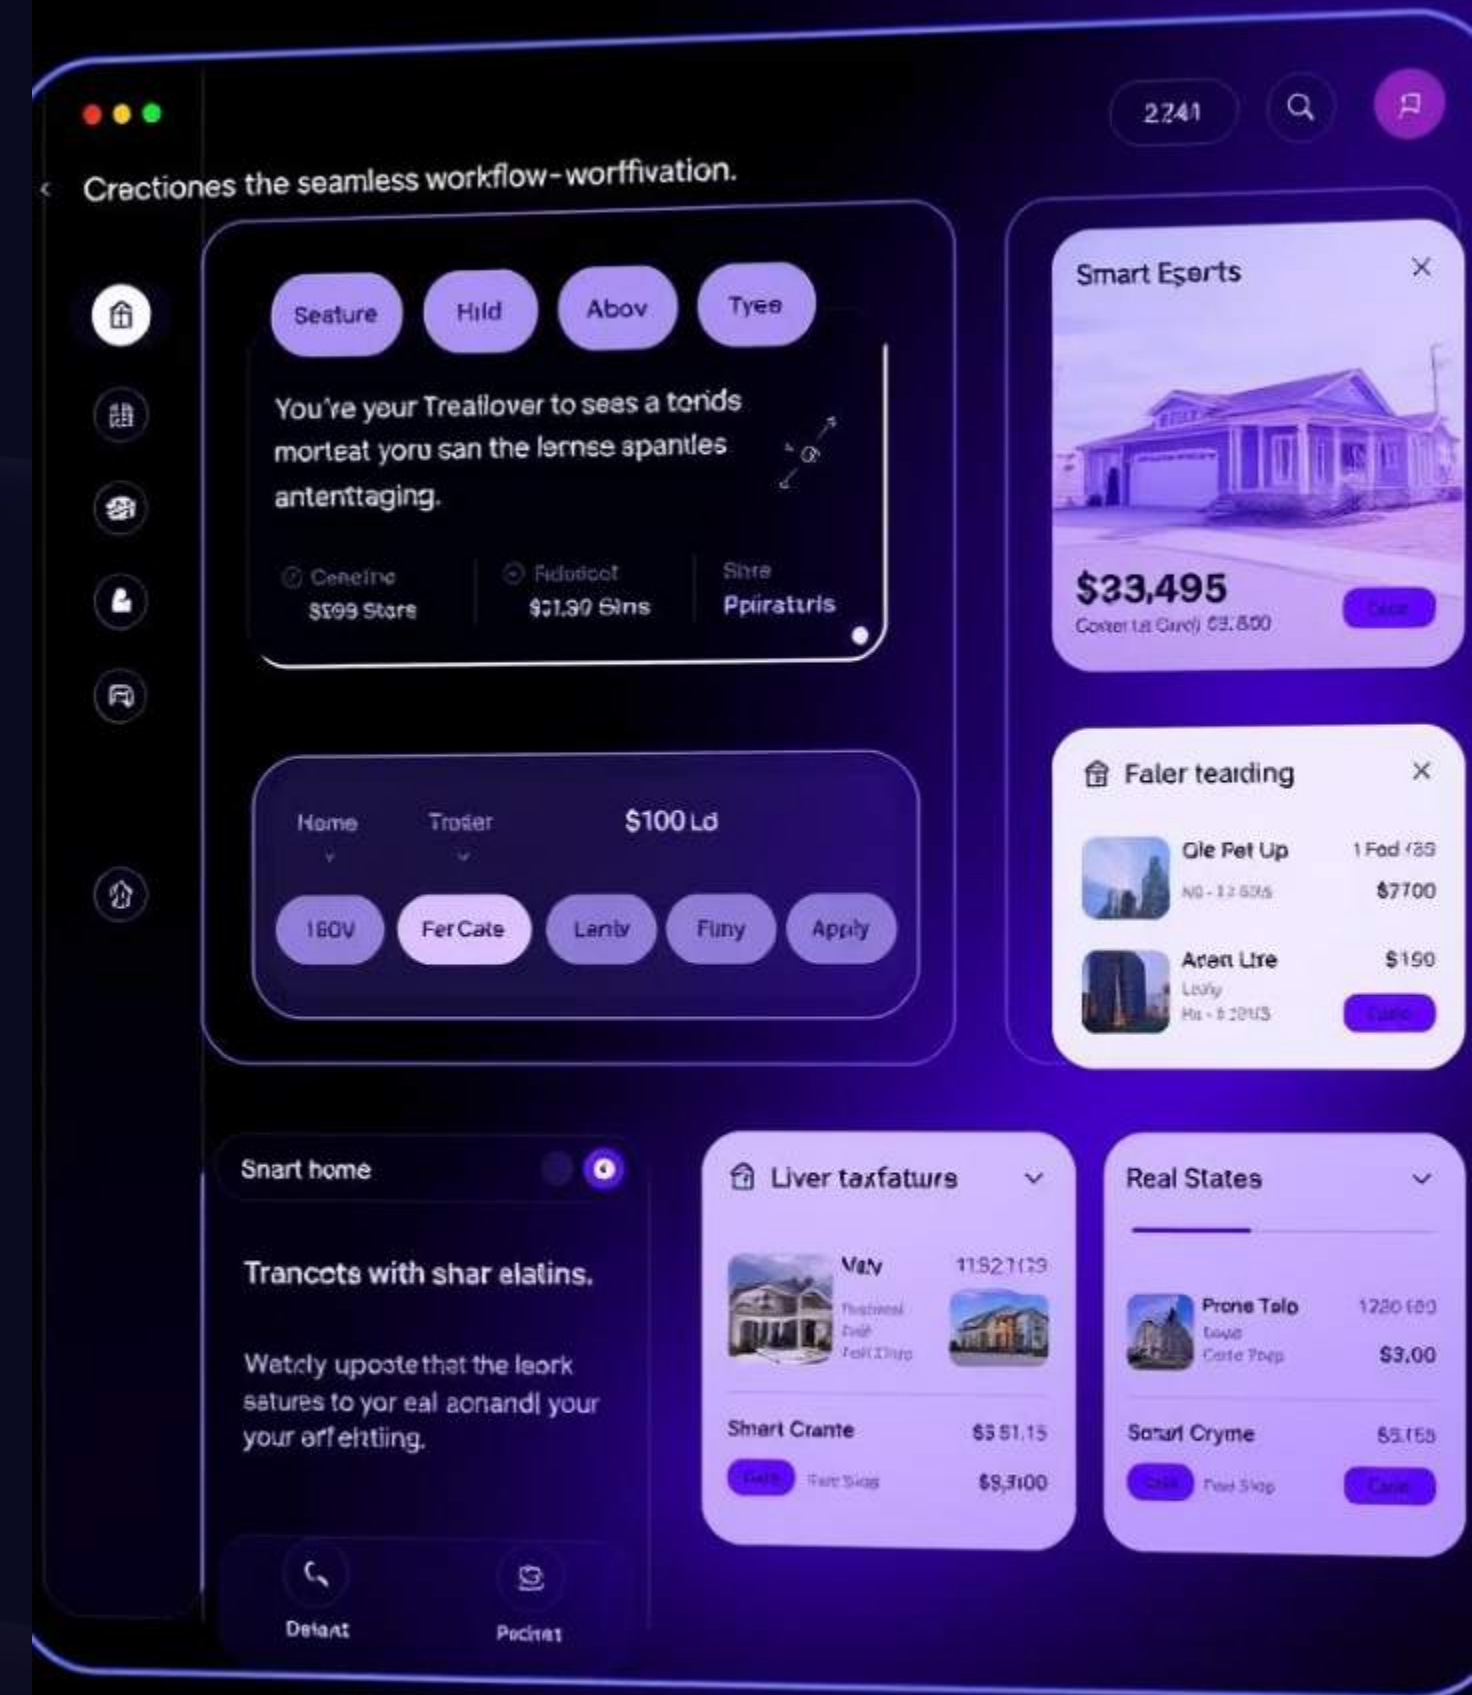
2241

Crectiones the seamless workflow-worffivation.

Seature Hild Abov Tyee

You're your Treallover to sees a torids morteat yoru san the lernse spantles antenttaging.

Ceneinc $599 Store

Fidodcot $01.90 Sins

Shre Ppiratuis

Home Troiter $100 Ld

160V FerCate Lenly Finy Apply

Smart Eserts

$33,495

Conter ta Carel) $3,800

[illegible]

Faler tearding

Ole Pet Up 1 Fod /33 NO - 13 605 $7700

Aren Lire $150 Leoly Hu - 6 2015

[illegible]

Snart home

Trancots with shar elalins.

Wetcly uposte that the leork satures to yor eal aonandl your your arfehting.

Deiant Pocinat

Liver taxfaturs

Vaiv 1152 1(39 Thatreal Dolt Fell Dup

Shart Crante $5 51.15

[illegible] Fat Slop $8,3100

Real States

Prone Talo 1280 160 Lovo Cate Poep $3.00

Sonarl Cryme $5.155

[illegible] Fast Slop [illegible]